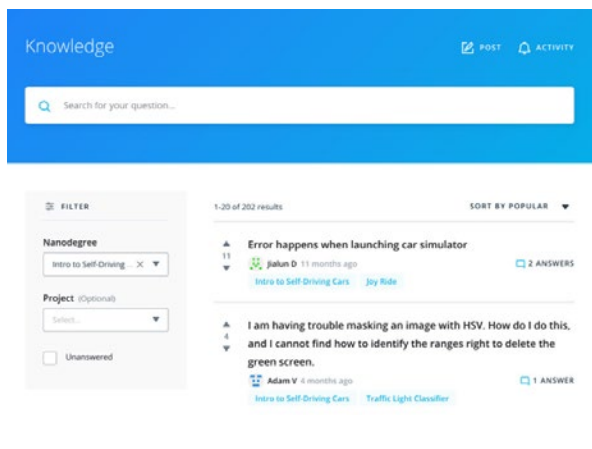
Knowledge

POST ACTIVITY

Search for your question...

FILTER

Nanodegree

Intro to Self-Driving ...

Project (Optional)

Select...

Unanswered

1-20 of 202 results

SORT BY POPULAR

11

Error happens when launching car simulator

Jialun D 11 months ago

Intro to Self-Driving Cars Joy Ride

2 ANSWERS

4

I am having trouble masking an image with HSV. How do I do this, and I cannot find how to identify the ranges right to delete the green screen.

Adam V 4 months ago

Intro to Self-Driving Cars Traffic Light Classifier

1 ANSWER